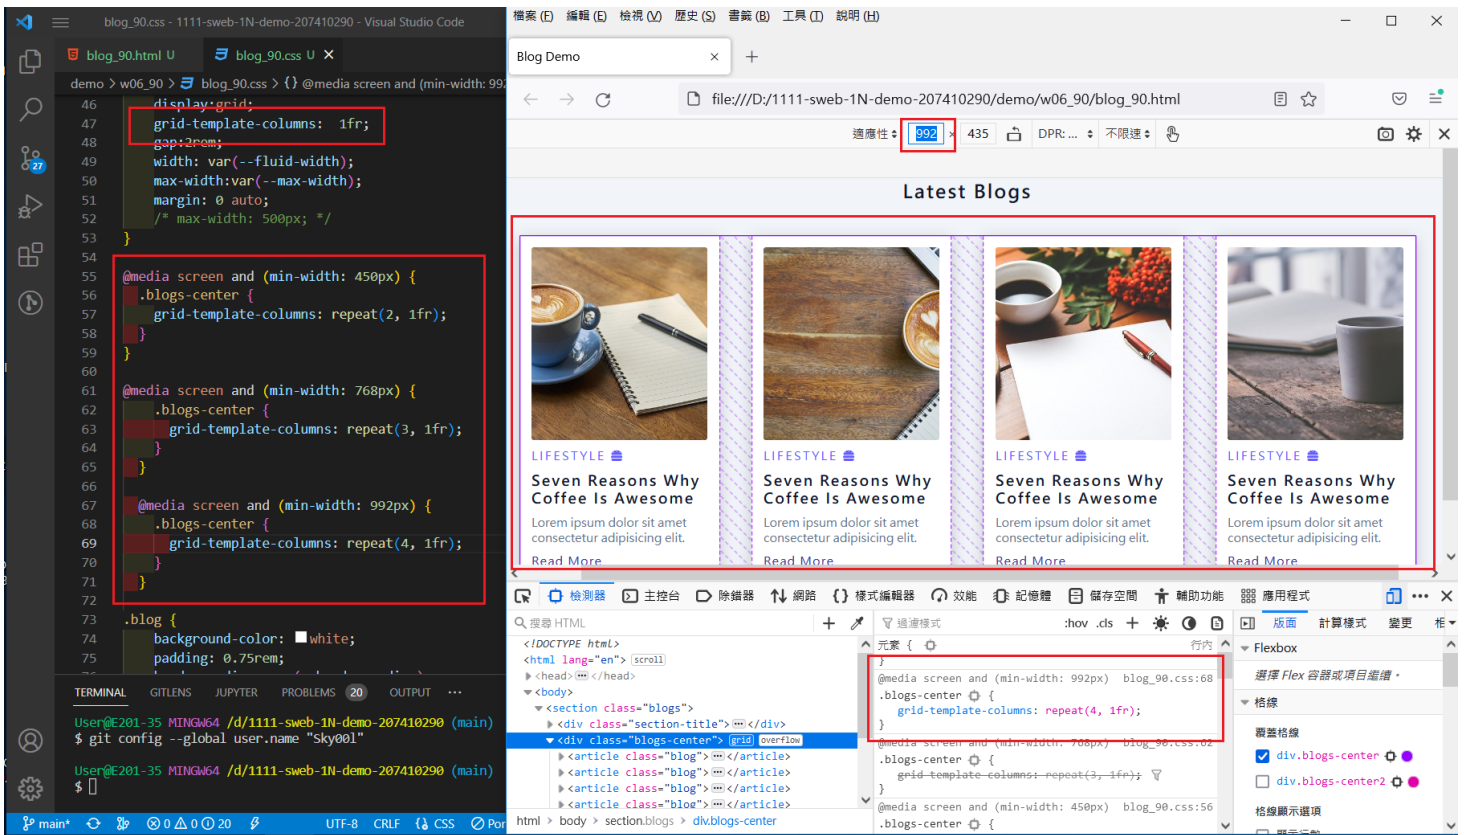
blog_90.css - 1111-sweb-1N-demo-207410290 - Visual Studio Code

blog_90.html U
blog_90.css U ×

demo > w06_90 > blog_90.css > {} @media screen and (min-width: 99

46 display:grid;
47 grid-template-columns: 1fr;
48 gap:2rem;
49 width: var(--fluid-width);
50 max-width:var(--max-width);
51 margin: 0 auto;
52 /* max-width: 500px; */
53 }
54
55 @media screen and (min-width: 450px) {
56 .blogs-center {
57 grid-template-columns: repeat(2, 1fr);
58 }
59 }
60
61 @media screen and (min-width: 768px) {
62 .blogs-center {
63 grid-template-columns: repeat(3, 1fr);
64 }
65 }
66
67 @media screen and (min-width: 992px) {
68 .blogs-center {
69 grid-template-columns: repeat(4, 1fr);
70 }
71 }
72
73 .blog {
74 background-color: white;
75 padding: 0.75rem;

TERMINAL GITLENS JUPYTER PROBLEMS 20 OUTPUT ...

User@E201-35 MINGW64 /d/1111-sweb-1N-demo-207410290 (main)
$ git config --global user.name "Sky00l"

User@E201-35 MINGW64 /d/1111-sweb-1N-demo-207410290 (main)
$

main* 0 0 0 20 UTF-8 CRLF CSS Por

檔案 (F) 編輯 (E) 檢視 (V) 歷史 (S) 書籤 (B) 工具 (T) 說明 (H)

Blog Demo ×

file:///D:/1111-sweb-1N-demo-207410290/demo/w06_90/blog_90.html

適應性 992 × 435 DPR: ... 不限速

Latest Blogs

| LIFESTYLE | LIFESTYLE | LIFESTYLE | LIFESTYLE |
|---|---|---|---|
| Seven Reasons Why Coffee Is Awesome | Seven Reasons Why Coffee Is Awesome | Seven Reasons Why Coffee Is Awesome | Seven Reasons Why Coffee Is Awesome |
| Lorem ipsum dolor sit amet consectetur adipisicing elit. | Lorem ipsum dolor sit amet consectetur adipisicing elit. | Lorem ipsum dolor sit amet consectetur adipisicing elit. | Lorem ipsum dolor sit amet consectetur adipisicing elit. |
| Read More | Read More | Read More | Read More |

檢測器 主控台 除錯器 網路 樣式編輯器 效能 記憶體 儲存空間 輔助功能 應用程式

搜尋 HTML
<!DOCTYPE html>
<html lang="en"> scroll
<head>···</head>
<body>
<section class="blogs">
<div class="section-title">···</div>
<div class="blogs-center"> grid overflow
<article class="blog">···</article>
<article class="blog">···</article>
<article class="blog">···</article>
<article class="blog">···</article>
html > body > section.blogs > div.blogs-center

過濾樣式 :hov .cls
元素 { 行內
}
@media screen and (min-width: 992px) blog_90.css:68
.blogs-center {
grid-template-columns: repeat(4, 1fr);
}
@media screen and (min-width: 768px) blog_90.css:62
.blogs-center {
grid-template-columns: repeat(3, 1fr);
}
@media screen and (min-width: 450px) blog_90.css:56
.blogs-center {

版面 計算樣式 變更
Flexbox
選擇 Flex 容器或項目以繼續。
格線
覆蓋格線
div.blogs-center
div.blogs-center2
格線顯示選項